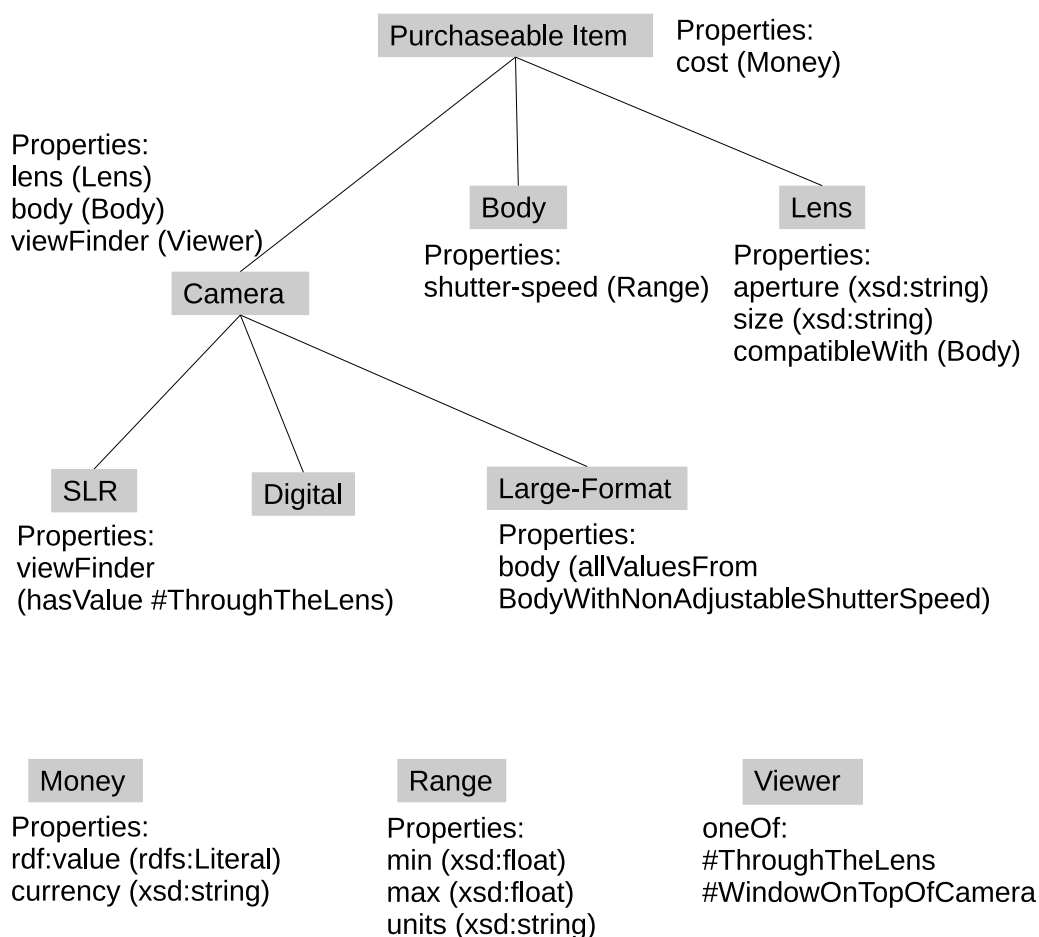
Purchaseable Item

Properties:
cost (Money)

Properties:
lens (Lens)
body (Body)
viewFinder (Viewer)

Camera

Body

Properties:
shutter-speed (Range)

Lens

Properties:
aperture (xsd:string)
size (xsd:string)
compatibleWith (Body)

SLR

Properties:
viewFinder
(hasValue #ThroughTheLens)

Digital

Large-Format

Properties:
body (allValuesFrom
BodyWithNonAdjustableShutterSpeed)

Money

Properties:
rdf:value (rdfs:Literal)
currency (xsd:string)

Range

Properties:
min (xsd:float)
max (xsd:float)
units (xsd:string)

Viewer

oneOf:
#ThroughTheLens
#WindowOnTopOfCamera